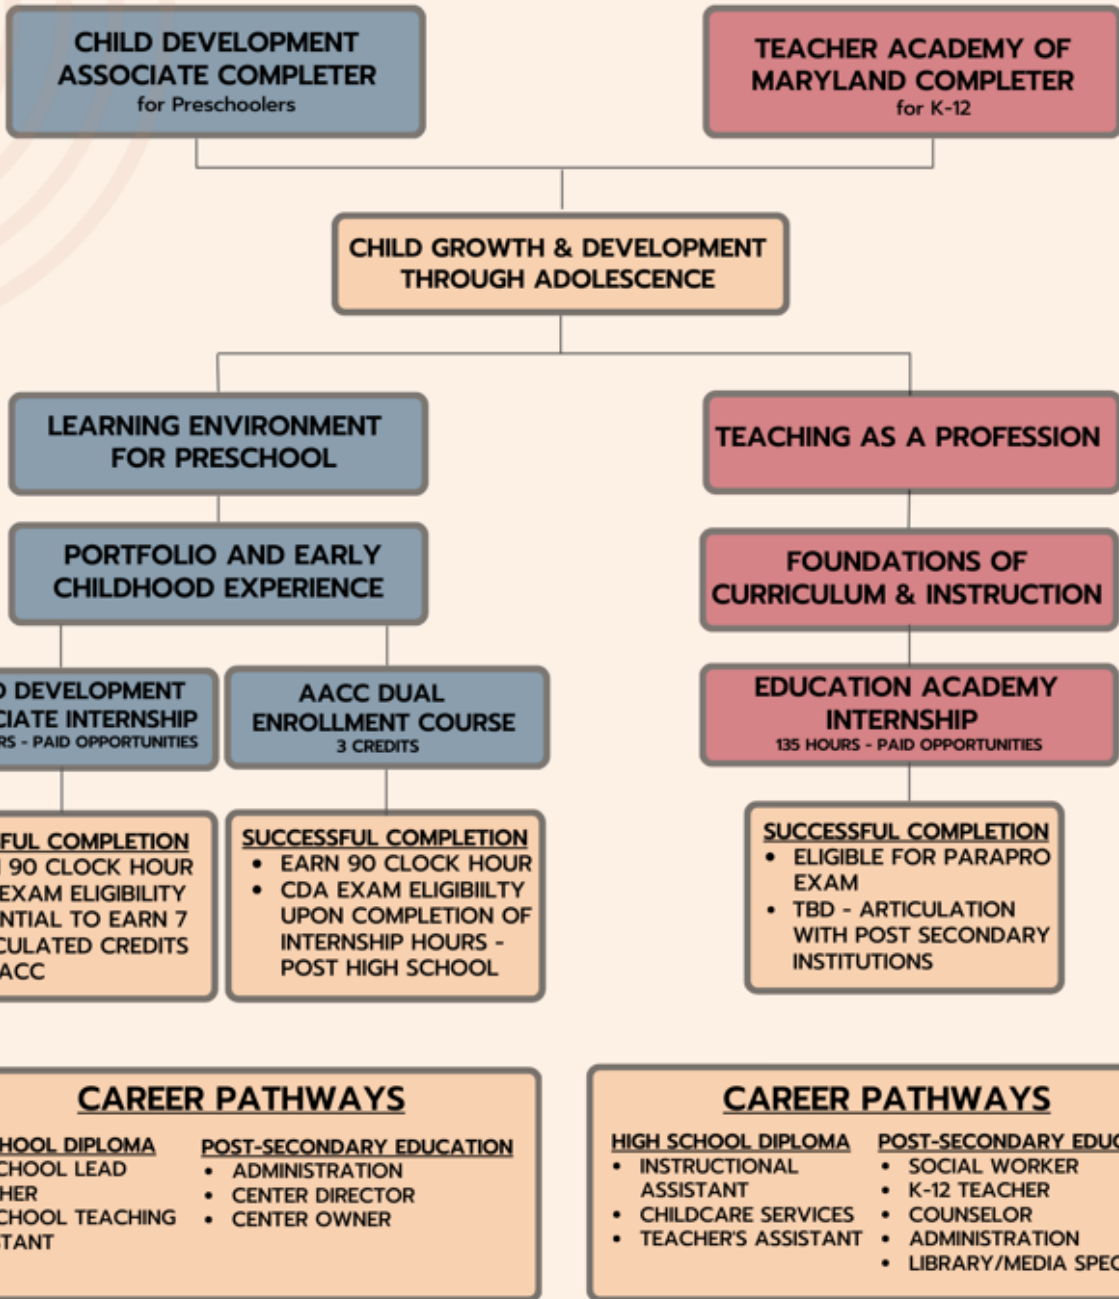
CHILD DEVELOPMENT ASSOCIATE COMPLETER
for Preschoolers

TEACHER ACADEMY OF MARYLAND COMPLETER
for K-12

CHILD GROWTH & DEVELOPMENT THROUGH ADOLESCENCE

LEARNING ENVIRONMENT FOR PRESCHOOL

TEACHING AS A PROFESSION

PORTFOLIO AND EARLY CHILDHOOD EXPERIENCE

FOUNDATIONS OF CURRICULUM & INSTRUCTION

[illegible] DEVELOPMENT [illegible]CIATE INTERNSHIP
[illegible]RS - PAID OPPORTUNITIES

AACC DUAL ENROLLMENT COURSE
3 CREDITS

EDUCATION ACADEMY INTERNSHIP
135 HOURS - PAID OPPORTUNITIES

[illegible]FUL COMPLETION
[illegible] 90 CLOCK HOUR
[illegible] EXAM ELIGIBILITY
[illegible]NTIAL TO EARN 7
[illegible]CULATED CREDITS
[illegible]ACC

SUCCESSFUL COMPLETION
• EARN 90 CLOCK HOUR
• CDA EXAM ELIGIBIILTY UPON COMPLETION OF INTERNSHIP HOURS - POST HIGH SCHOOL

SUCCESSFUL COMPLETION
• ELIGIBLE FOR PARAPRO EXAM
• TBD - ARTICULATION WITH POST SECONDARY INSTITUTIONS

CAREER PATHWAYS
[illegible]HOOL DIPLOMA
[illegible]CHOOL LEAD
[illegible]HER
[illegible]CHOOL TEACHING
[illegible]TANT

POST-SECONDARY EDUCATION
• ADMINISTRATION
• CENTER DIRECTOR
• CENTER OWNER

CAREER PATHWAYS
HIGH SCHOOL DIPLOMA
• INSTRUCTIONAL ASSISTANT
• CHILDCARE SERVICES
• TEACHER'S ASSISTANT

POST-SECONDARY EDUC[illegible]
• SOCIAL WORKER
• K-12 TEACHER
• COUNSELOR
• ADMINISTRATION
• LIBRARY/MEDIA SPEC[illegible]